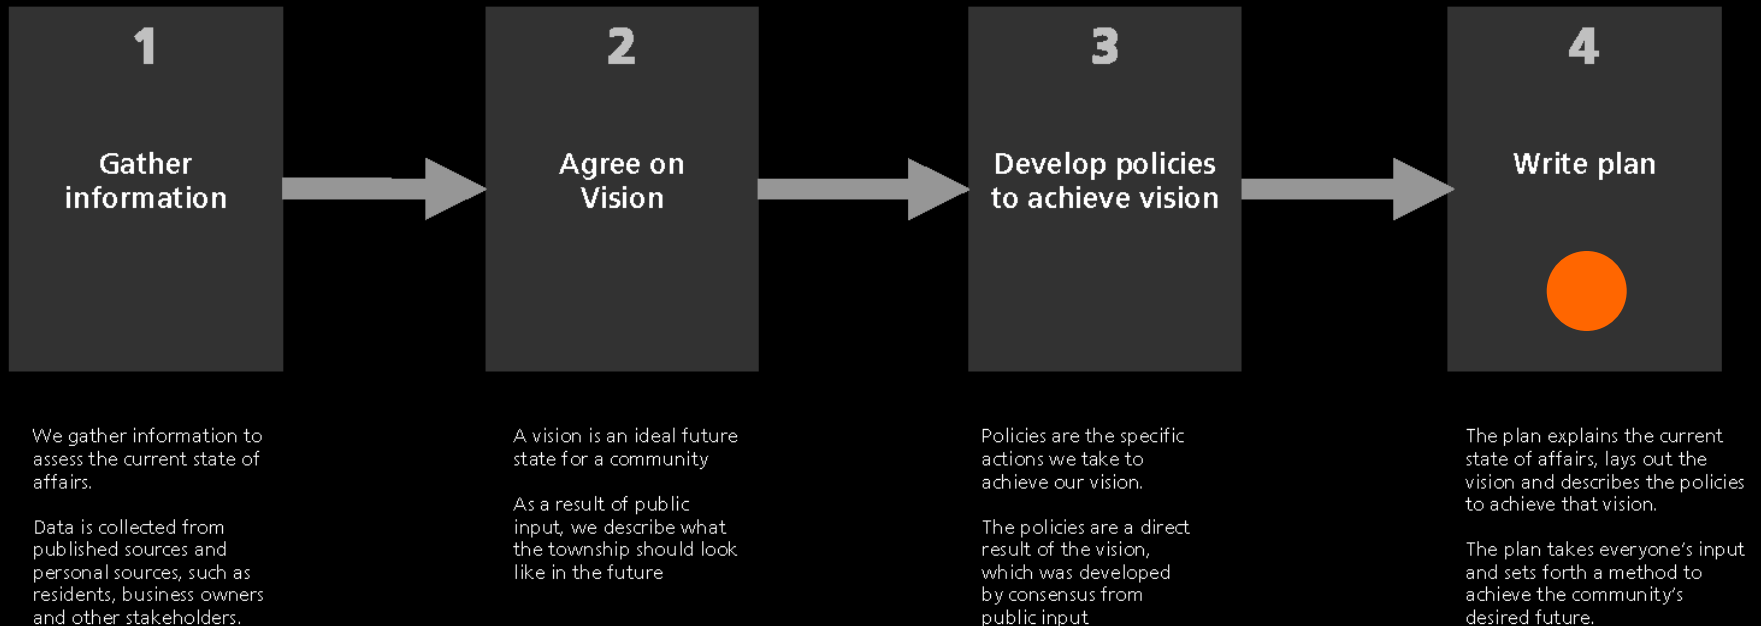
1

Gather information

2

Agree on Vision

3

Develop policies to achieve vision

4

Write plan

We gather information to assess the current state of affairs.

Data is collected from published sources and personal sources, such as residents, business owners and other stakeholders.

A vision is an ideal future state for a community

As a result of public input, we describe what the township should look like in the future

Policies are the specific actions we take to achieve our vision.

The policies are a direct result of the vision, which was developed by consensus from public input

The plan explains the current state of affairs, lays out the vision and describes the policies to achieve that vision.

The plan takes everyone's input and sets forth a method to achieve the community's desired future.